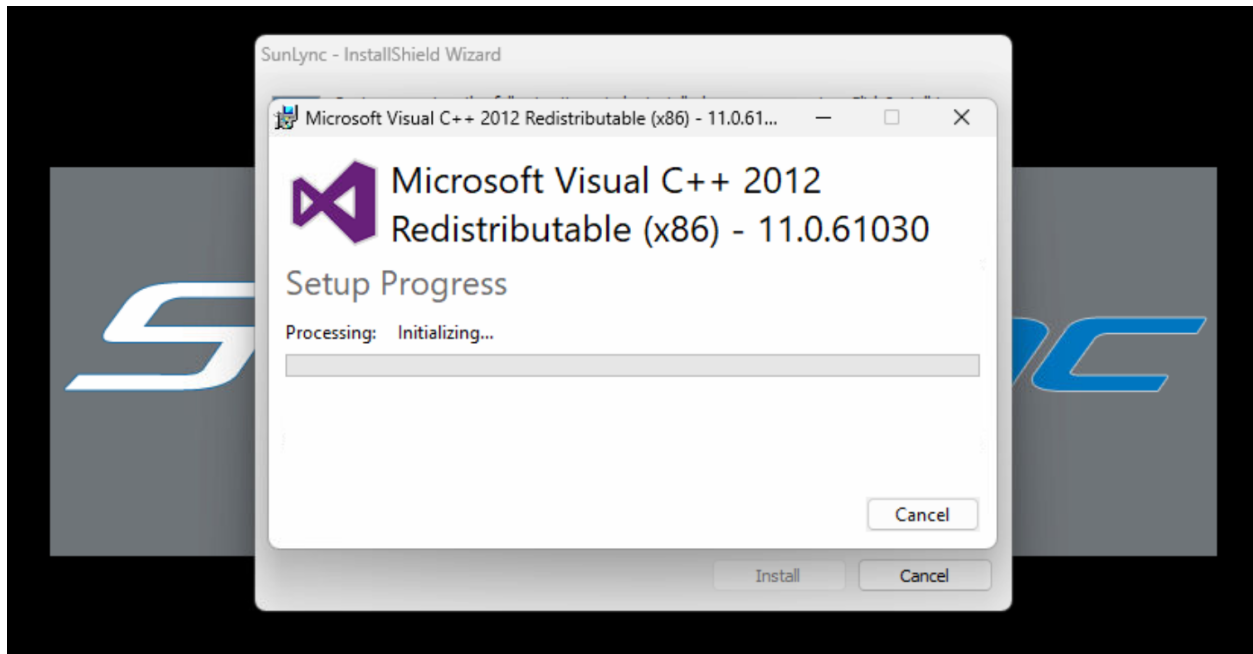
SunLync - InstallShield Wizard

Microsoft Visual C++ 2012 Redistributable (x86) - 11.0.61...

Microsoft Visual C++ 2012 Redistributable (x86) - 11.0.61030

Setup Progress

Processing: Initializing...

Cancel

Install

Cancel